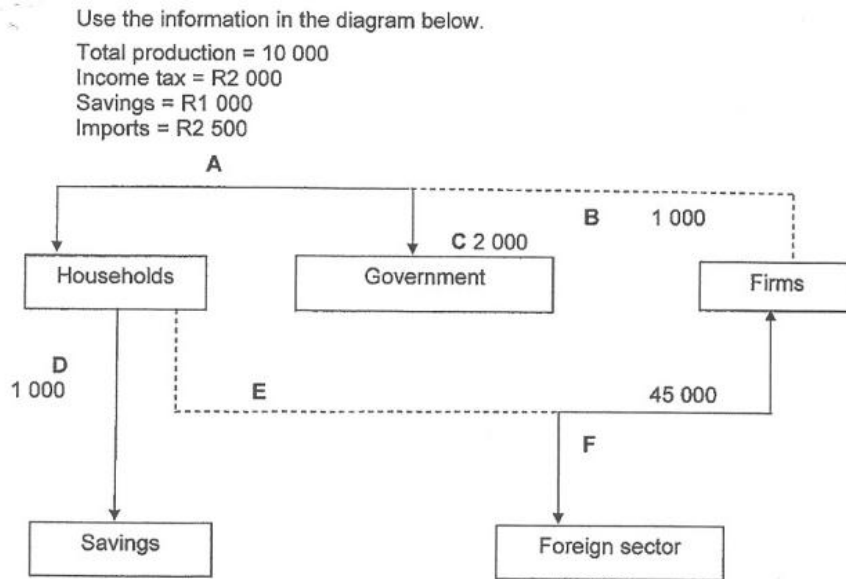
Use the information in the diagram below.

Total production = 10 000
Income tax = R2 000
Savings = R1 000
Imports = R2 500

A

B 1 000

C 2 000

Households

Government

Firms

D
1 000

E

45 000

F

Savings

Foreign sector